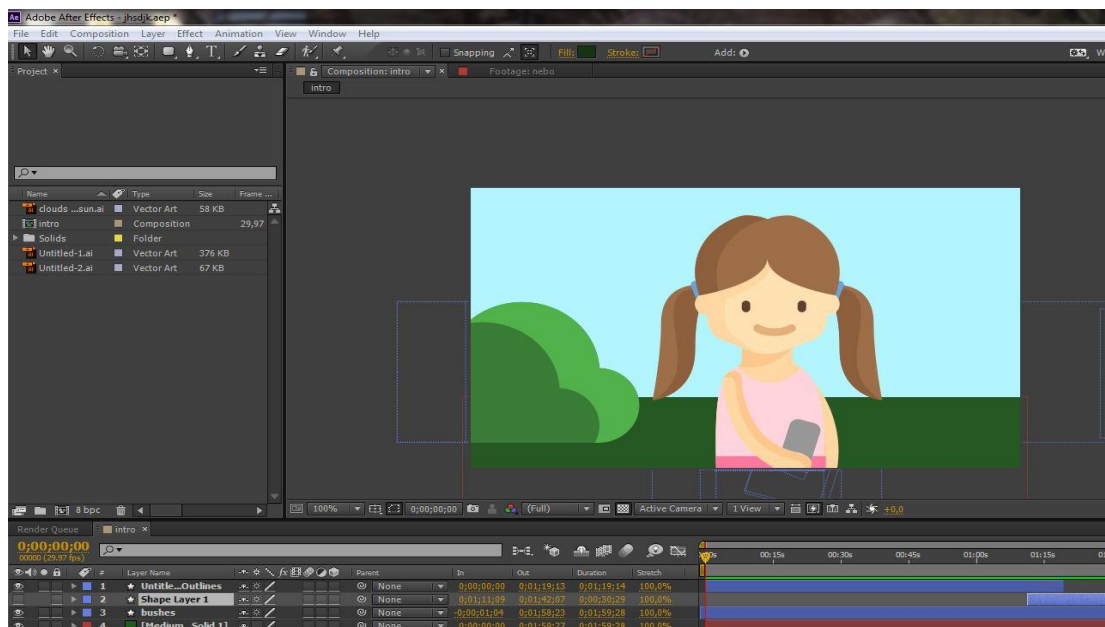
Ae Adobe After Effects - jhsdjk.aep *

File Edit Composition Layer Effect Animation View Window Help

Snapping Fill: Stroke: Add:

Project ×

Composition: intro × Footage: nebo

intro

| Name | Type | Size | Frame ... |
|---|---|---|---|
| clouds ...sun.ai | Vector Art | 58 KB | |
| intro | Composition | | 29,97 |
| Solids | Folder | | |
| Untitled-1.ai | Vector Art | 376 KB | |
| Untitled-2.ai | Vector Art | 67 KB | |

8 bpc

100% 0;00;00;00 (Full) Active Camera 1 View +0,0

Render Queue intro ×

0;00;00;00
00000 (29.97 fps)

0s 00:15s 00:30s 00:45s 01:00s 01:15s

| # | Layer Name | Parent | In | Out | Duration | Stretch |
|---|---|---|---|---|---|---|
| 1 | ★ Untitle...Outlines | None | 0;00;00;00 | 0;01;19;13 | 0;01;19;14 | 100,0% |
| 2 | ★ Shape Layer 1 | None | 0;01;11;09 | 0;01;42;07 | 0;00;30;29 | 100,0% |
| 3 | ★ bushes | None | -0;00;01;04 | 0;01;58;23 | 0;01;59;28 | 100,0% |
| 4 | [Medium...Solid 1] | None | 0;00;00;00 | 0;01;59;27 | 0;01;59;28 | 100,0% |